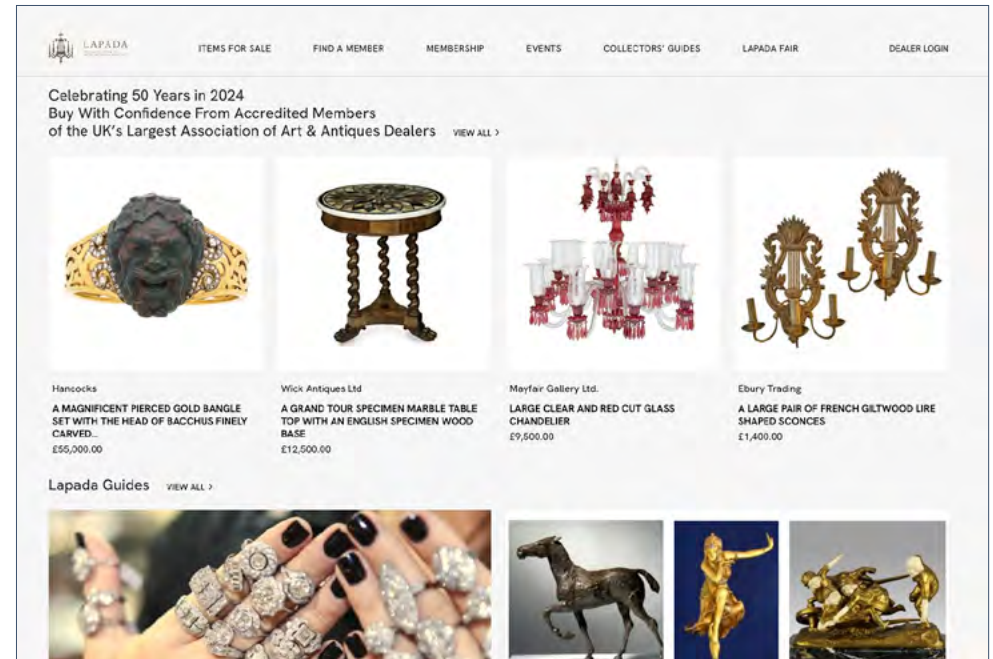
LAPADA

ITEMS FOR SALE FIND A MEMBER MEMBERSHIP EVENTS COLLECTORS' GUIDES LAPADA FAIR DEALER LOGIN

Celebrating 50 Years in 2024
Buy With Confidence From Accredited Members of the UK's Largest Association of Art & Antiques Dealers VIEW ALL >

Hancocks
A MAGNIFICENT PIERCED GOLD BANGLE SET WITH THE HEAD OF BACCHUS FINELY CARVED...
£55,000.00

Wick Antiques Ltd
A GRAND TOUR SPECIMEN MARBLE TABLE TOP WITH AN ENGLISH SPECIMEN WOOD BASE
£12,500.00

Mayfair Gallery Ltd.
LARGE CLEAR AND RED CUT GLASS CHANDELIER
£9,500.00

Ebury Trading
A LARGE PAIR OF FRENCH GILTWOOD LIRE SHAPED SCONCES
£1,400.00

Lapada Guides VIEW ALL >